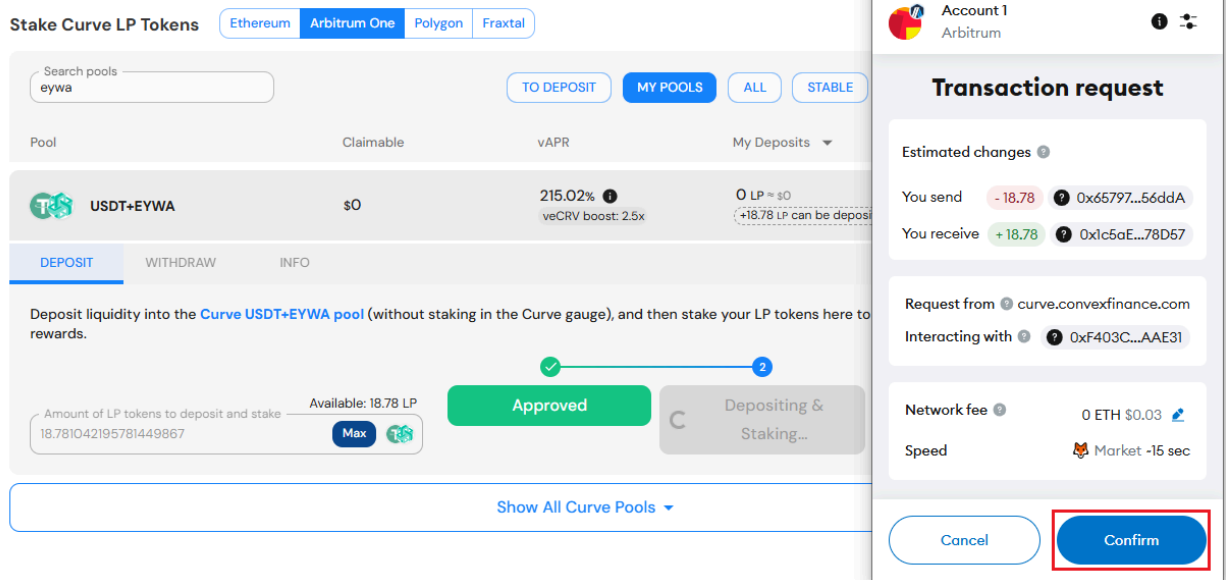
Stake Curve LP Tokens
Ethereum | Arbitrum One | Polygon | Fraxtal

Search pools
eywa

TO DEPOSIT | MY POOLS | ALL | STABLE

Pool | Claimable | vAPR | My Deposits

USDT+EYWA | $0 | 215.02% veCRV boost: 2.5x | 0 LP ≈ $0 +18.78 LP can be deposi

DEPOSIT | WITHDRAW | INFO

Deposit liquidity into the Curve USDT+EYWA pool (without staking in the Curve gauge), and then stake your LP tokens here to rewards.

Amount of LP tokens to deposit and stake
Available: 18.78 LP
18.781042195781449867
Max

Approved

2

Depositing & Staking...

Show All Curve Pools

Account 1
Arbitrum

Transaction request

Estimated changes
You send - 18.78 0x65797...56ddA
You receive + 18.78 0x1c5aE...78D57

Request from curve.convexfinance.com
Interacting with 0xF403C...AAE31

Network fee 0 ETH $0.03
Speed Market ~15 sec

Cancel
Confirm